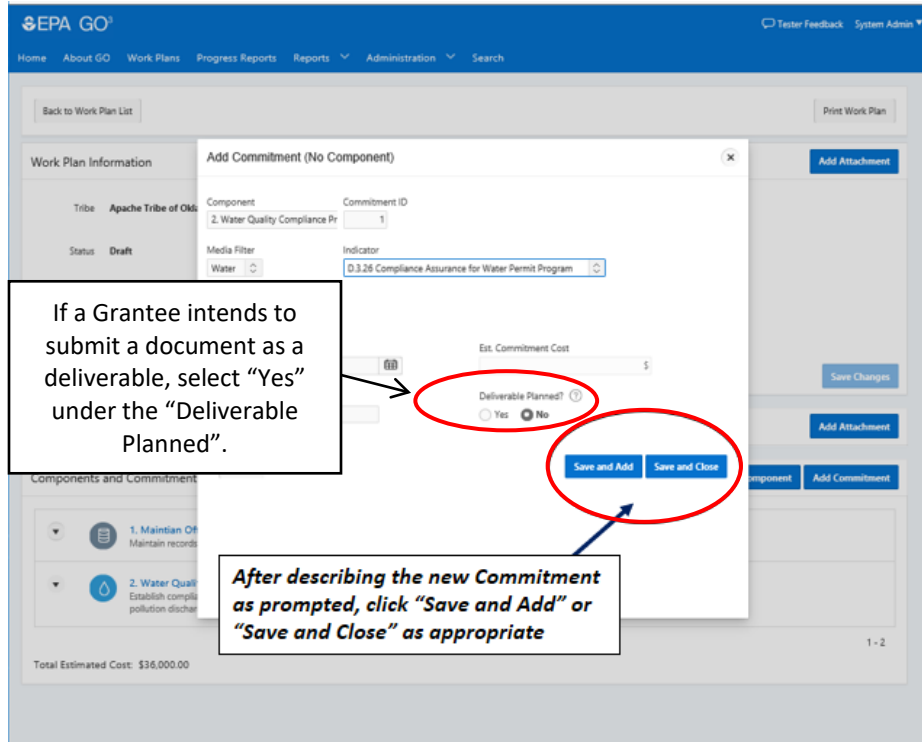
EPA GO³

Tester Feedback System Admin

Home About GO Work Plans Progress Reports Reports Administration Search

Back to Work Plan List

Print Work Plan

Work Plan Information

Add Attachment

Tribe Apache Tribe of Okl

Status Draft

Add Commitment (No Component)

Component
2. Water Quality Compliance Pr

Commitment ID
1

Media Filter
Water

Indicator
D.3.26 Compliance Assurance for Water Permit Program

Est. Commitment Cost
$

Deliverable Planned?
Yes No

Save Changes

Add Attachment

Save and Add Save and Close

Components and Commitment

omponent Add Commitment

1. Maintian Of
Maintain records

2. Water Quali
Establish compli
pollution dischar

1 - 2

Total Estimated Cost: $36,000.00

If a Grantee intends to submit a document as a deliverable, select “Yes” under the “Deliverable Planned”.

After describing the new Commitment as prompted, click “Save and Add” or “Save and Close” as appropriate